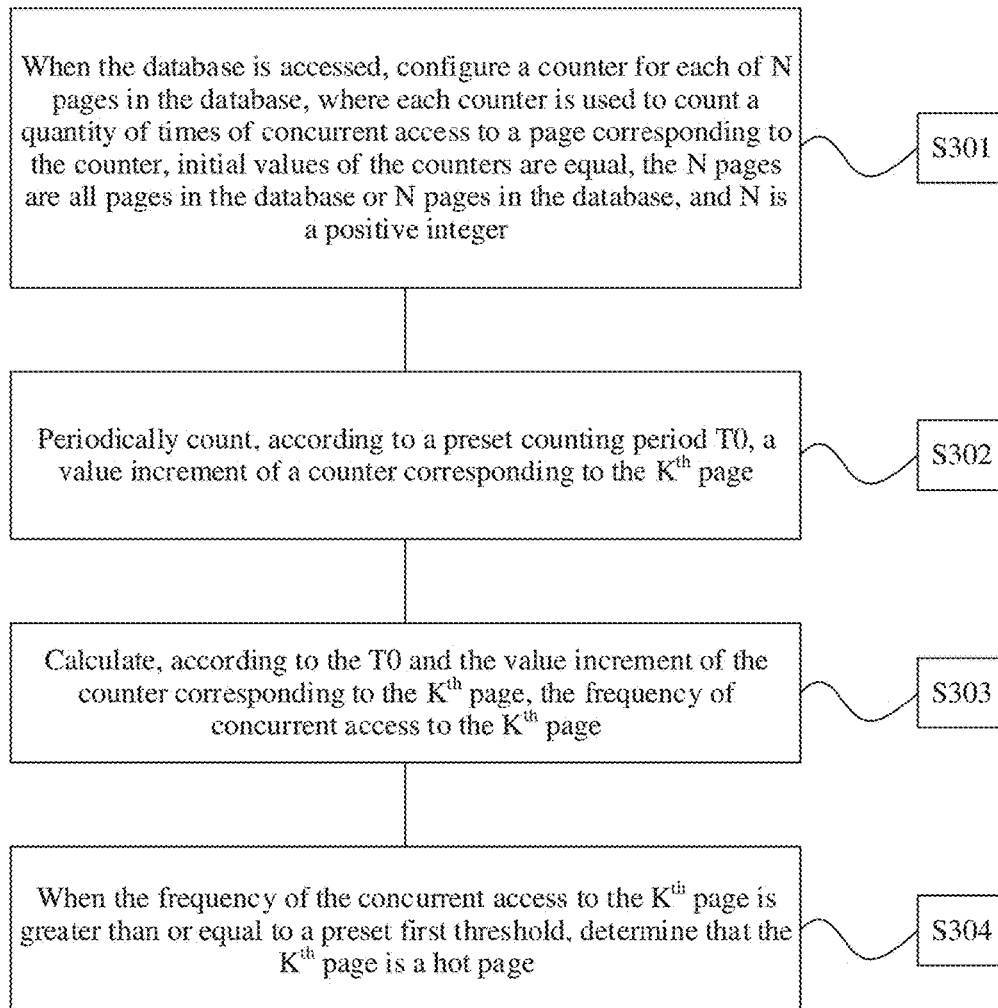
When the database is accessed, configure a counter for each of N pages in the database, where each counter is used to count a quantity of times of concurrent access to a page corresponding to the counter, initial values of the counters are equal, the N pages are all pages in the database or N pages in the database, and N is a positive integer

S301

Periodically count, according to a preset counting period T0, a value increment of a counter corresponding to the K$^{th}$ page

S302

Calculate, according to the T0 and the value increment of the counter corresponding to the K$^{th}$ page, the frequency of concurrent access to the K$^{th}$ page

S303

When the frequency of the concurrent access to the K$^{th}$ page is greater than or equal to a preset first threshold, determine that the K$^{th}$ page is a hot page

S304